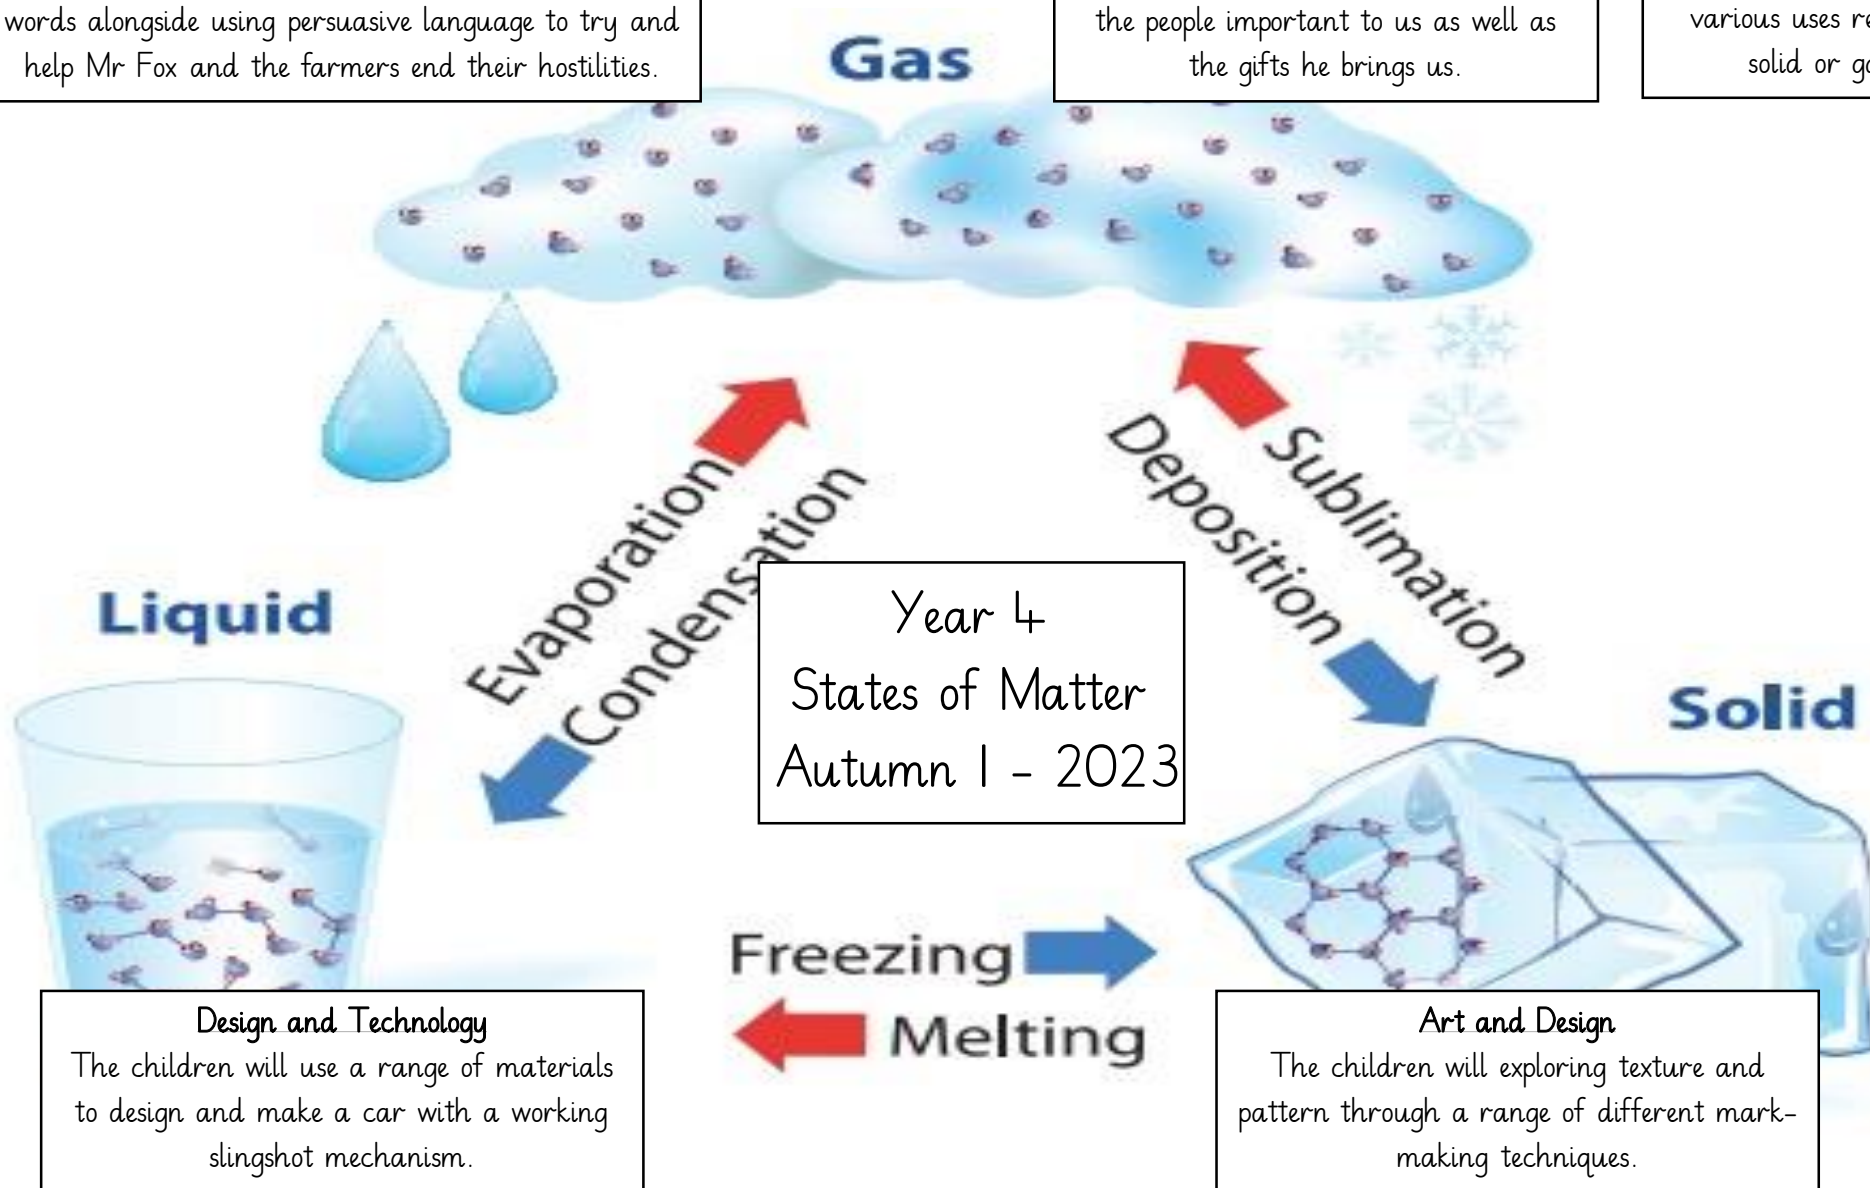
words alongside using persuasive language to try and help Mr Fox and the farmers end their hostilities.

Gas

the people important to us as well as the gifts he brings us.

various uses re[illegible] solid or g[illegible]

Evaporation

Condensation

Deposition

Sublimation

Liquid

Year 4
States of Matter
Autumn 1 - 2023

Solid

Freezing

Melting

Design and Technology
The children will use a range of materials to design and make a car with a working slingshot mechanism.

Art and Design
The children will exploring texture and pattern through a range of different mark-making techniques.